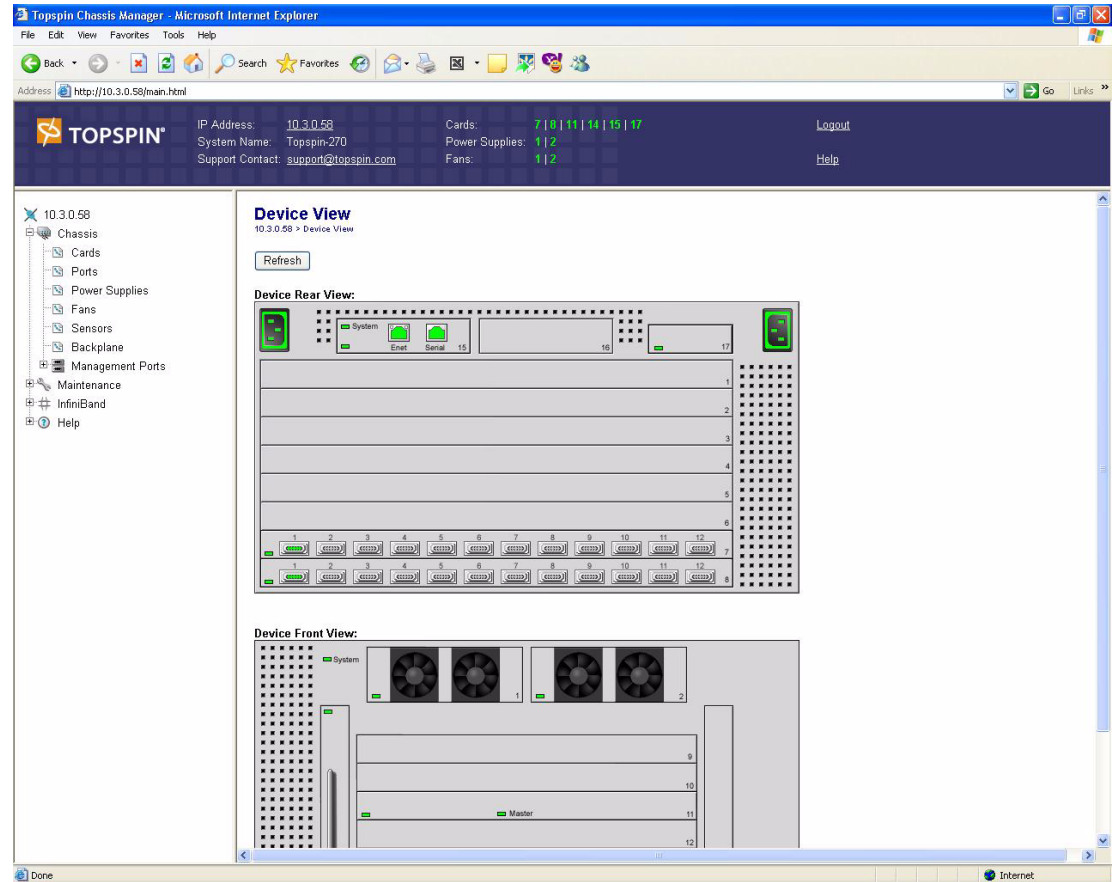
Topspin Chassis Manager - Microsoft Internet Explorer

File Edit View Favorites Tools Help

Back Search Favorites

Address http://10.3.0.58/main.html Go Links »

TOPSPIN®

IP Address: 10.3.0.58
System Name: Topspin-270
Support Contact: support@topspin.com

Cards: 7 | 8 | 11 | 14 | 15 | 17
Power Supplies: 1 | 2
Fans: 1 | 2

Logout

Help

10.3.0.58
Chassis
Cards
Ports
Power Supplies
Fans
Sensors
Backplane
Management Ports
Maintenance
InfiniBand
Help

Device View
10.3.0.58 > Device View

Refresh

Device Rear View:

System
Enet
Serial
15
16
17
1
2
3
4
5
6
1 2 3 4 5 6 7 8 9 10 11 12
7
1 2 3 4 5 6 7 8 9 10 11 12
8

Device Front View:

System
1
2
9
10
Master
11
12

Done
Internet